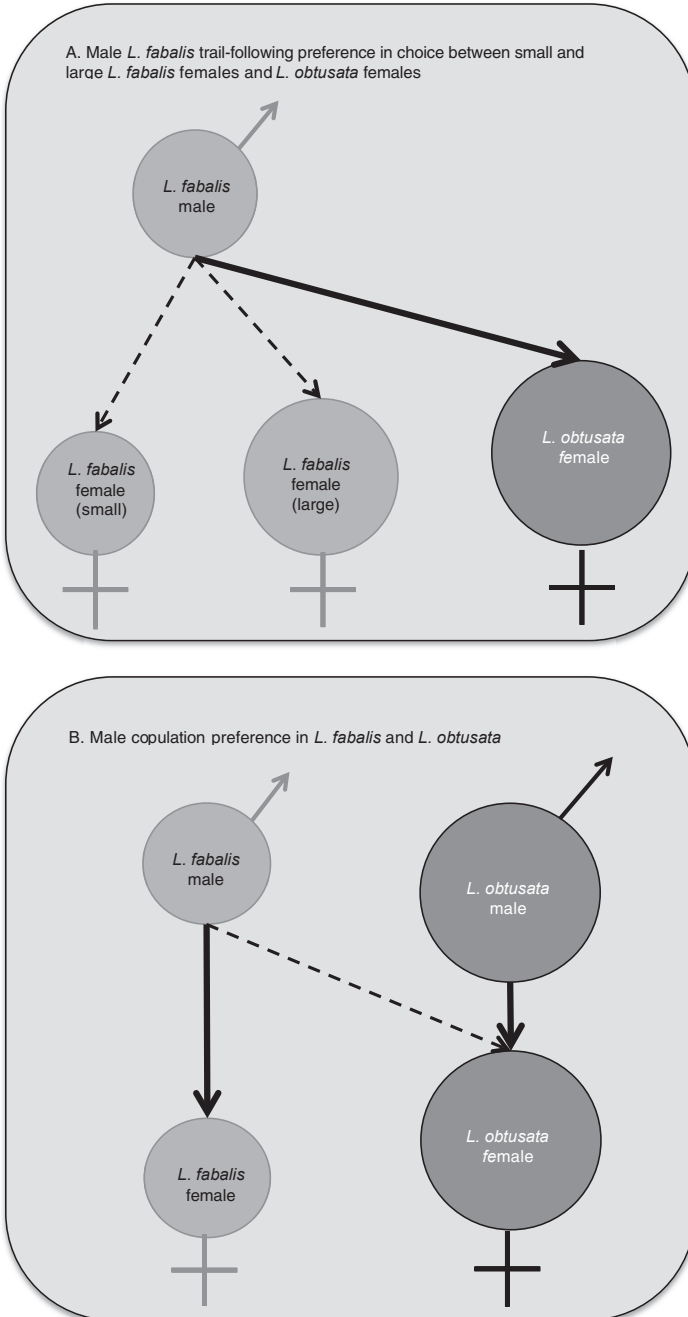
A. Male L. fabalis trail-following preference in choice between small and large L. fabalis females and L. obtusata females

L. fabalis male

L. fabalis female (small)

L. fabalis female (large)

L. obtusata female

B. Male copulation preference in L. fabalis and L. obtusata

L. fabalis male

L. obtusata male

L. fabalis female

L. obtusata female